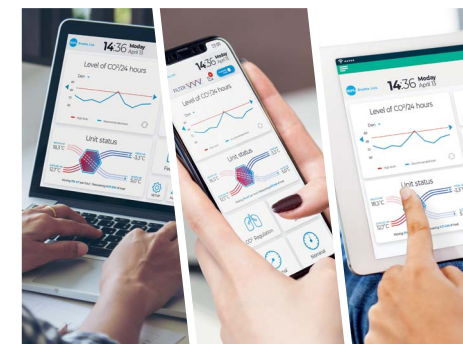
14:36 Monday April 13

Level of CO²/24 hours

Dec

Unit status

16,3°C

21°C

14:36 Monday April 13

FILTER

Level of CO²/24 hours

Unit status

CO² Regulation

Nominal

14:36 Monday April 13

Level of CO²/24 hours

Dec

Unit status

16,3°C